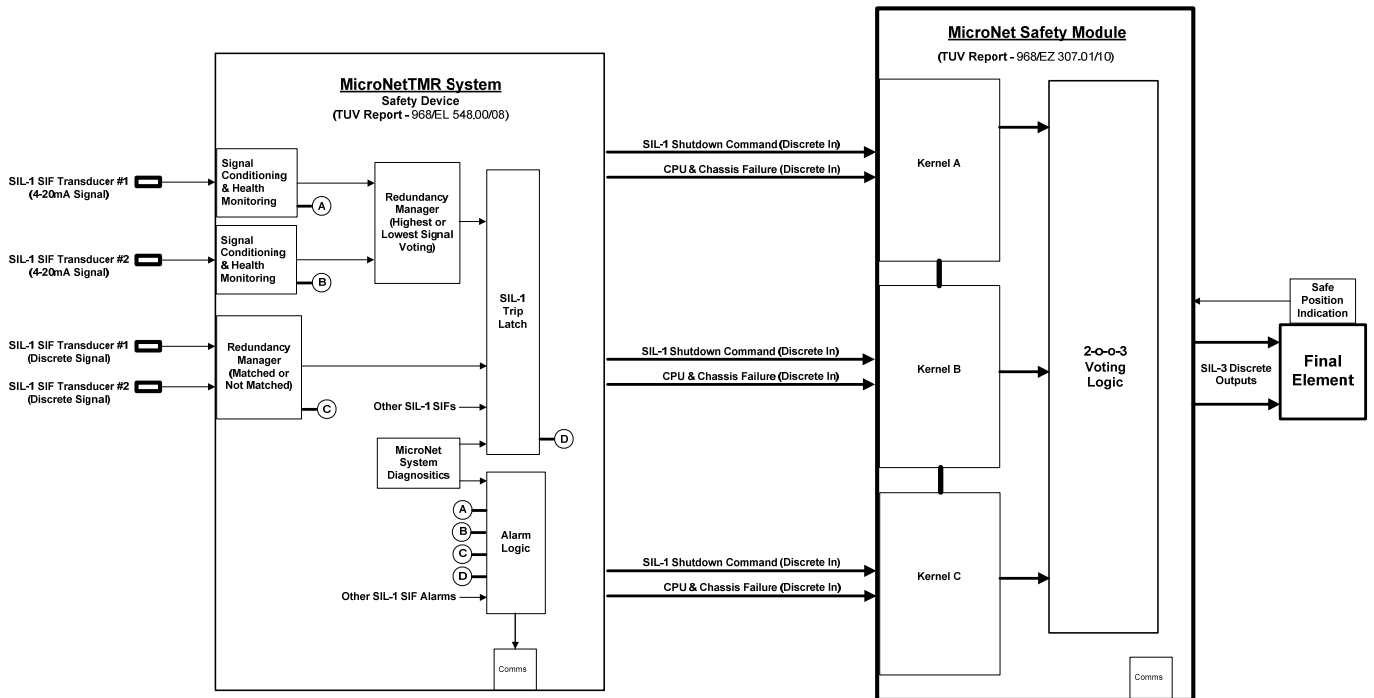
MicroNetTMR System
Safety Device
(TUV Report - 968/EL 548.00/08)

SIL-1 SIF Transducer #1
(4-20mA Signal)

SIL-1 SIF Transducer #2
(4-20mA Signal)

SIL-1 SIF Transducer #1
(Discrete Signal)

SIL-1 SIF Transducer #2
(Discrete Signal)

Signal Conditioning & Health Monitoring

A

Signal Conditioning & Health Monitoring

B

Redundancy Manager (Highest or Lowest Signal Voting)

Redundancy Manager (Matched or Not Matched)

C

SIL-1 Trip Latch

Other SIL-1 SIFs

D

MicroNet System Diagnositics

A
B
C
D

Alarm Logic

Other SIL-1 SIF Alarms

Comms

SIL-1 Shutdown Command (Discrete In)
CPU & Chassis Failure (Discrete In)
SIL-1 Shutdown Command (Discrete In)
CPU & Chassis Failure (Discrete In)
SIL-1 Shutdown Command (Discrete In)
CPU & Chassis Failure (Discrete In)

MicroNet Safety Module
(TUV Report - 968/EZ 307.01/10)

Kernel A

Kernel B

Kernel C

2-o-o-3 Voting Logic

Comms

Safe Position Indication

SIL-3 Discrete Outputs

Final Element